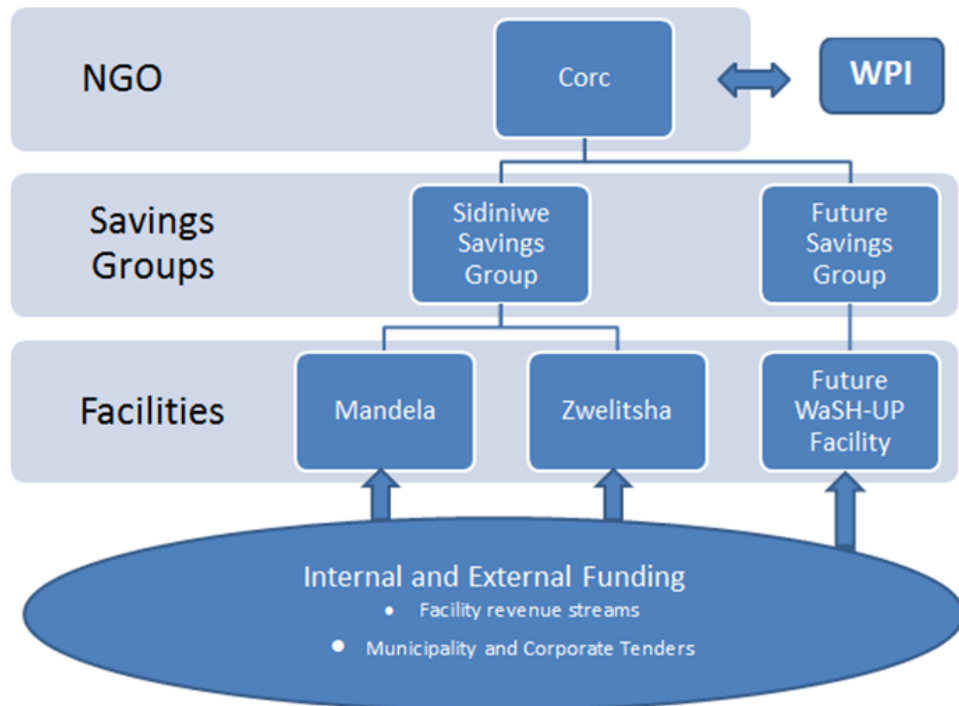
NGO

Corc

WPI

Savings Groups

Sidiniwe Savings Group

Future Savings Group

Facilities

Mandela

Zwelitsha

Future WaSH-UP Facility

Internal and External Funding

- Facility revenue streams
- Municipality and Corporate Tenders